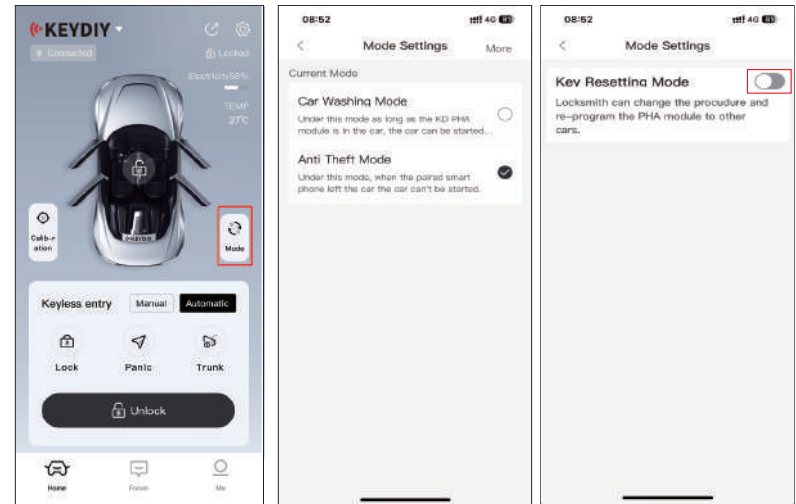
KEYDIY

Connected

Locked

Electricity58%

TEMP 27°C

Calibr-ation

Mode

KEYDIY

Keyless entry Manual Automatic

Lock

Panic

Trunk

Unlock

Home

Forum

Me

08:52

4G

Mode Settings

More

Current Mode

Car Washing Mode

Under this mode as long as the KD PHA module is in the car, the car can be started...

Anti Theft Mode

Under this mode, when the paired smart phone left the car the car can't be started.

08:52

4G

Mode Settings

Key Resetting Mode

Locksmith can change the procudure and re-program the PHA module to other cars.